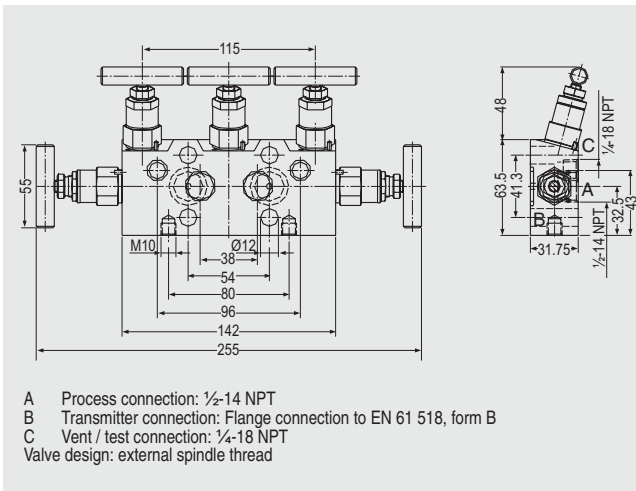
115

55

M10

Ø12

38

54

80

96

142

255

48

¼-18 NPT

C

63.5

41.3

A

43

32.5

B

½-14 NPT

31.75

A Process connection: ½-14 NPT
B Transmitter connection: Flange connection to EN 61 518, form B
C Vent / test connection: ¼-18 NPT
Valve design: external spindle thread